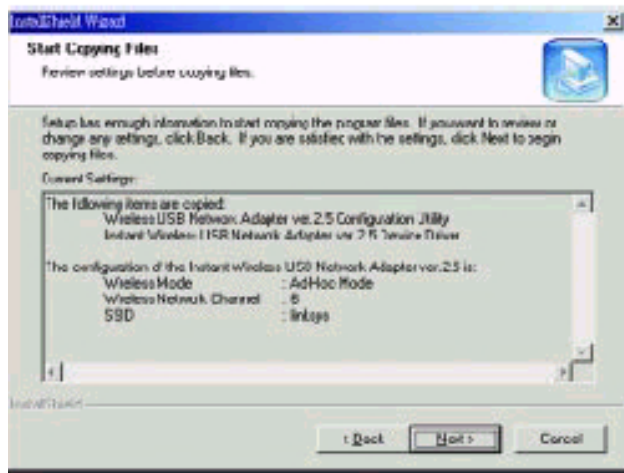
InstallShield Wizard

Start Copying Files

Review settings before copying files.

Setup has enough information to start copying the program files. If you want to review or change any settings, click Back. If you are satisfied with the settings, click Next to begin copying files.

Current Settings:

The following items are copied:
Wireless USB Network Adapter ver.2.5 Configuration Utility
Instant Wireless USB Network Adapter ver.2.5 Device Driver

The configuration of the Instant Wireless USB Network Adapter ver.2.5 is:
Wireless Mode : AdHoc Mode
Wireless Network Channel : 6
SSID : linksys

InstallShield

< Back Next > Cancel